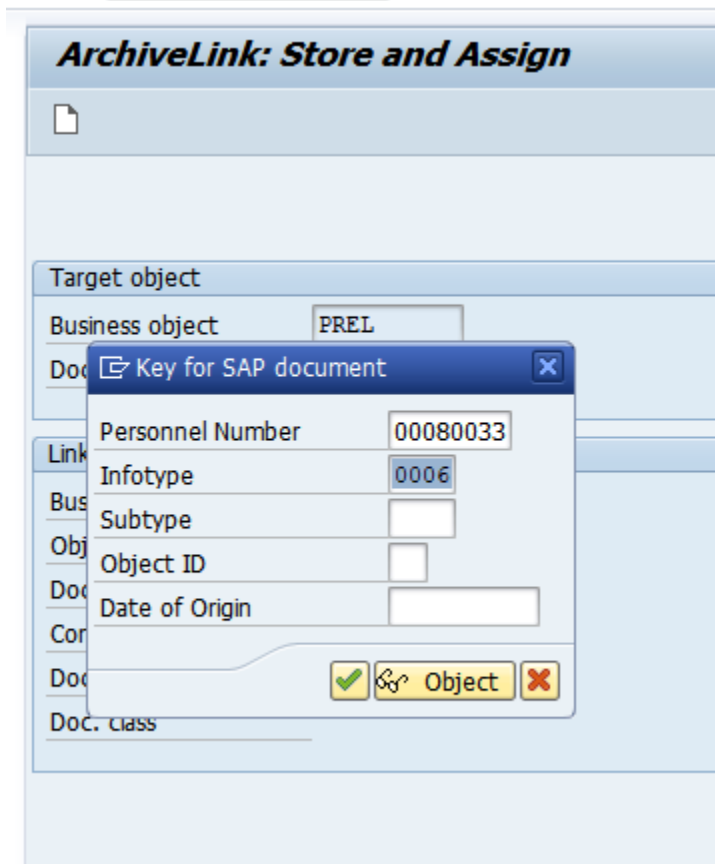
ArchiveLink: Store and Assign

Target object
Business object PREL
Doc

Link
Bus
Obj
Doc
Cor
Doc
Doc. class

Key for SAP document
Personnel Number 00080033
Infotype 0006
Subtype
Object ID
Date of Origin
Object